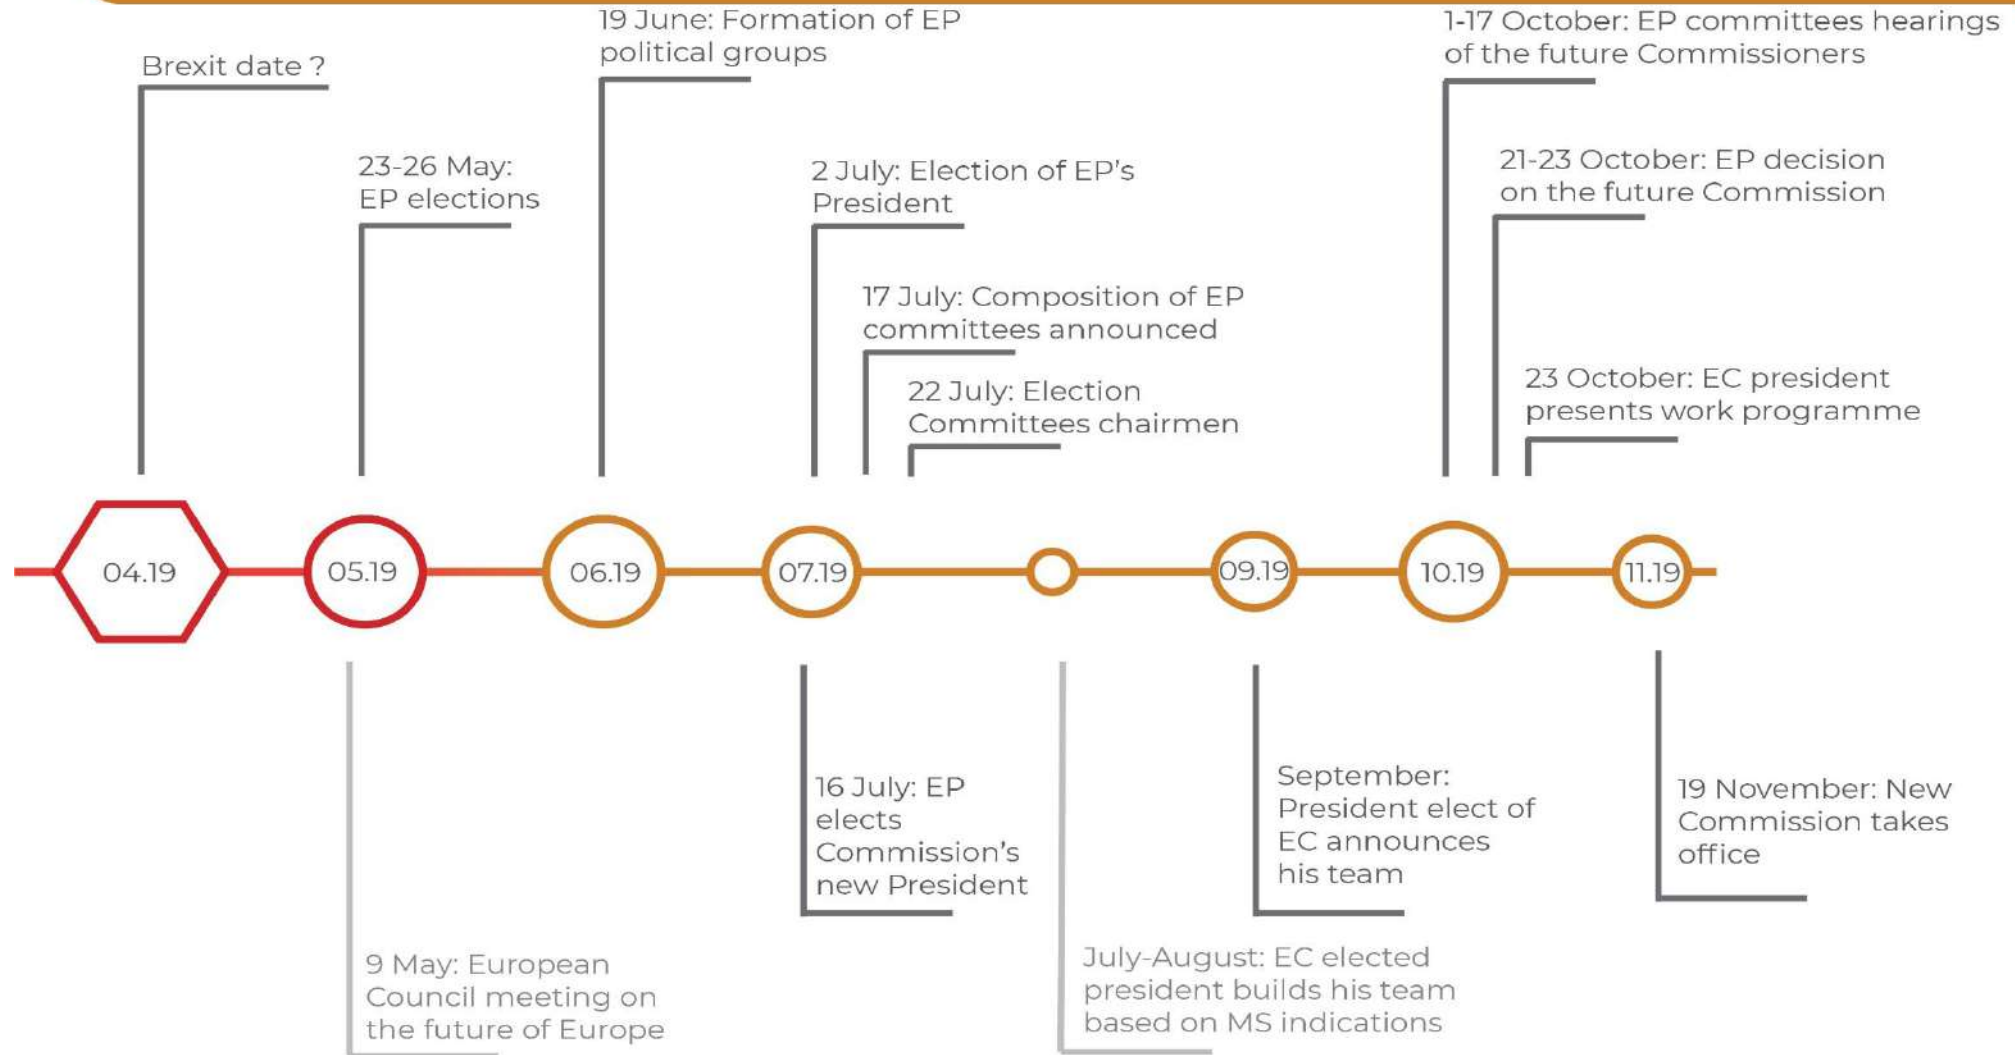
19 June: Formation of EP political groups

1-17 October: EP committees hearings of the future Commissioners

Brexit date ?

23-26 May: EP elections

2 July: Election of EP's President

21-23 October: EP decision on the future Commission

17 July: Composition of EP committees announced

22 July: Election Committees chairmen

23 October: EC president presents work programme

04.19

05.19

06.19

07.19

09.19

10.19

11.19

16 July: EP elects Commission's new President

September: President elect of EC announces his team

19 November: New Commission takes office

9 May: European Council meeting on the future of Europe

July-August: EC elected president builds his team based on MS indications